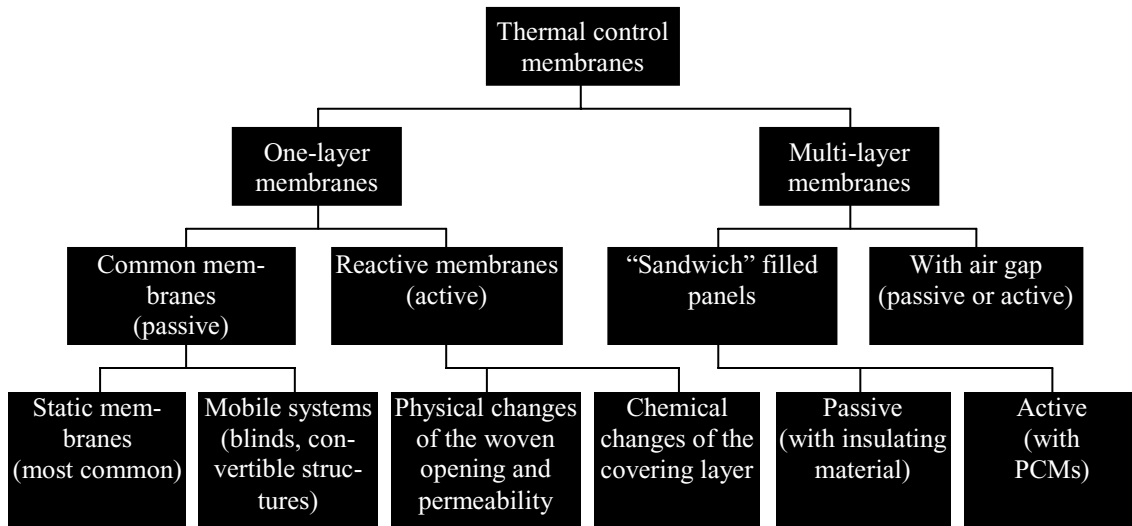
Thermal control membranes

One-layer membranes

Multi-layer membranes

Common membranes (passive)

Reactive membranes (active)

"Sandwich" filled panels

With air gap (passive or active)

Static membranes (most common)

Mobile systems (blinds, convertible structures)

Physical changes of the woven opening and permeability

Chemical changes of the covering layer

Passive (with insulating material)

Active (with PCMs)